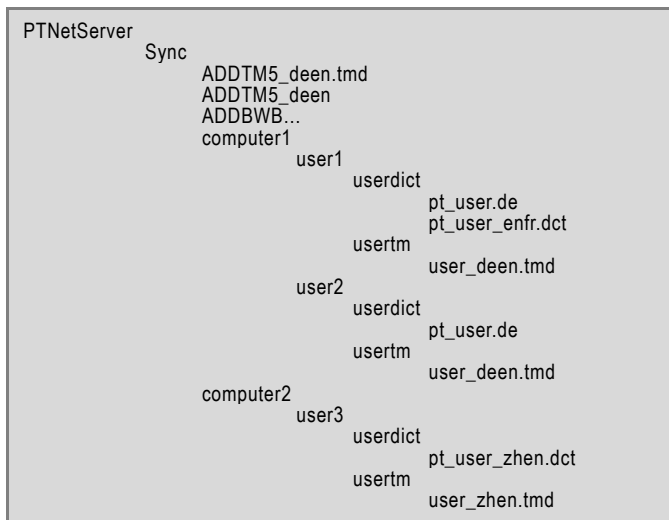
PTNetServer
Sync
ADDTM5_deen.tmd
ADDTM5_deen
ADDBWB...
computer1
user1
userdict
pt_user.de
pt_user_enfr.dct
usertm
user_deen.tmd
user2
userdict
pt_user.de
usertm
user_deen.tmd
computer2
user3
userdict
pt_user_zhen.dct
usertm
user_zhen.tmd